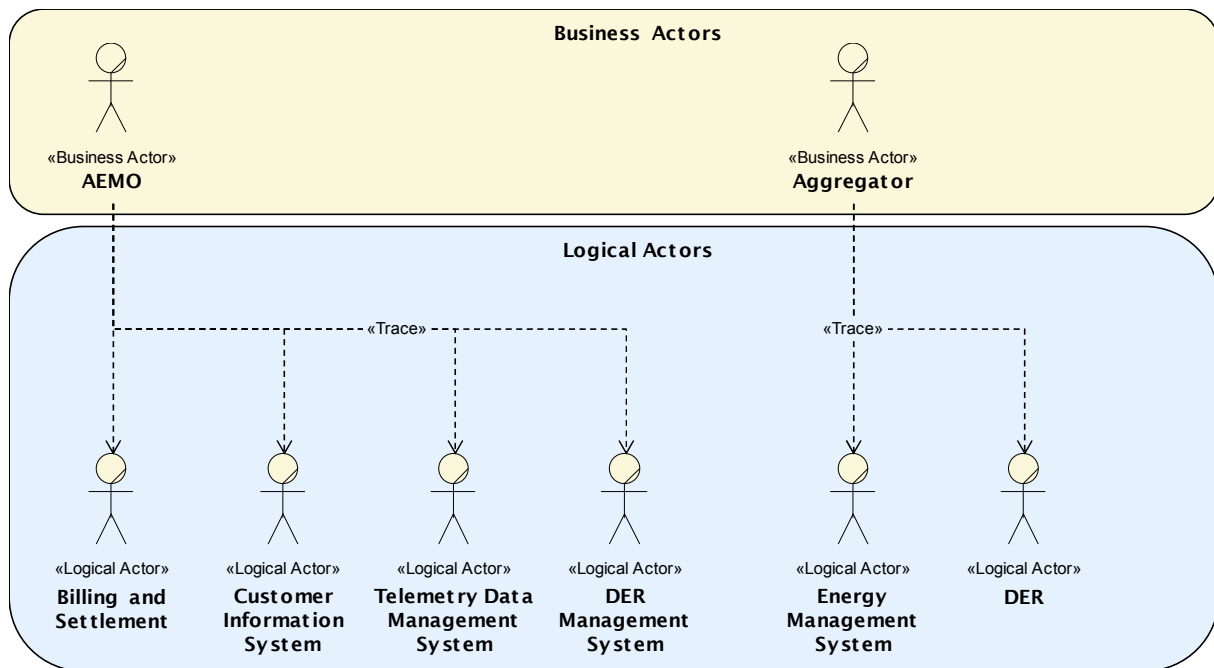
Business Actors

«Business Actor»
AEMO

«Business Actor»
Aggregator

Logical Actors

«Trace»

«Trace»

«Logical Actor»
Billing and Settlement

«Logical Actor»
Customer Information System

«Logical Actor»
Telemetry Data Management System

«Logical Actor»
DER Management System

«Logical Actor»
Energy Management System

«Logical Actor»
DER